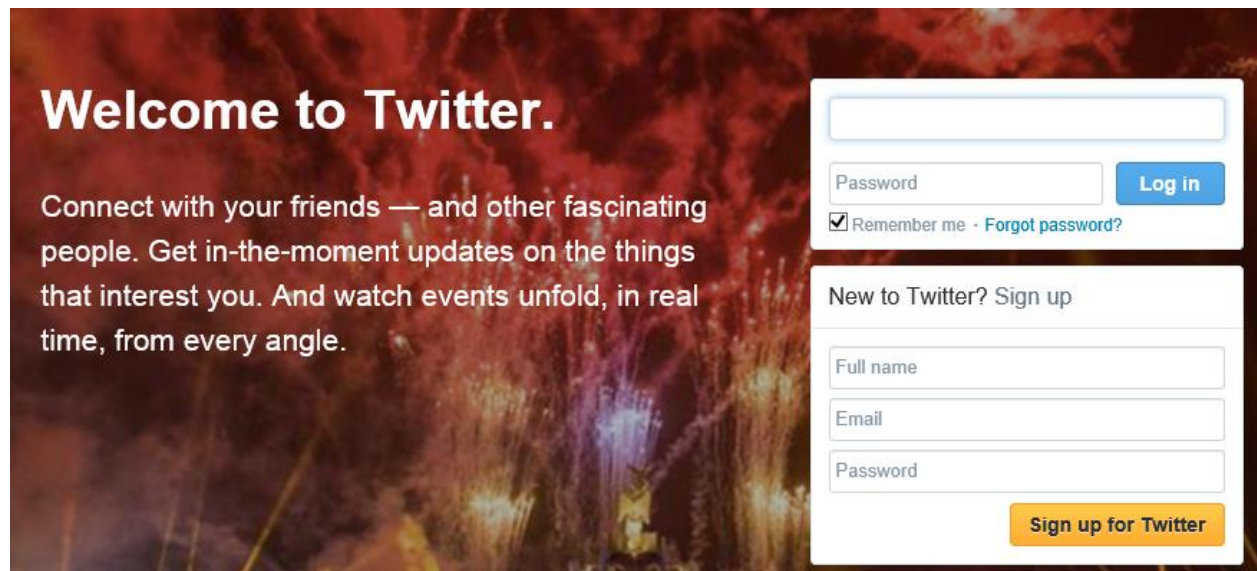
Welcome to Twitter.

Connect with your friends — and other fascinating people. Get in-the-moment updates on the things that interest you. And watch events unfold, in real time, from every angle.

Password

Log in

Remember me · Forgot password?

New to Twitter? Sign up

Full name

Email

Password

Sign up for Twitter